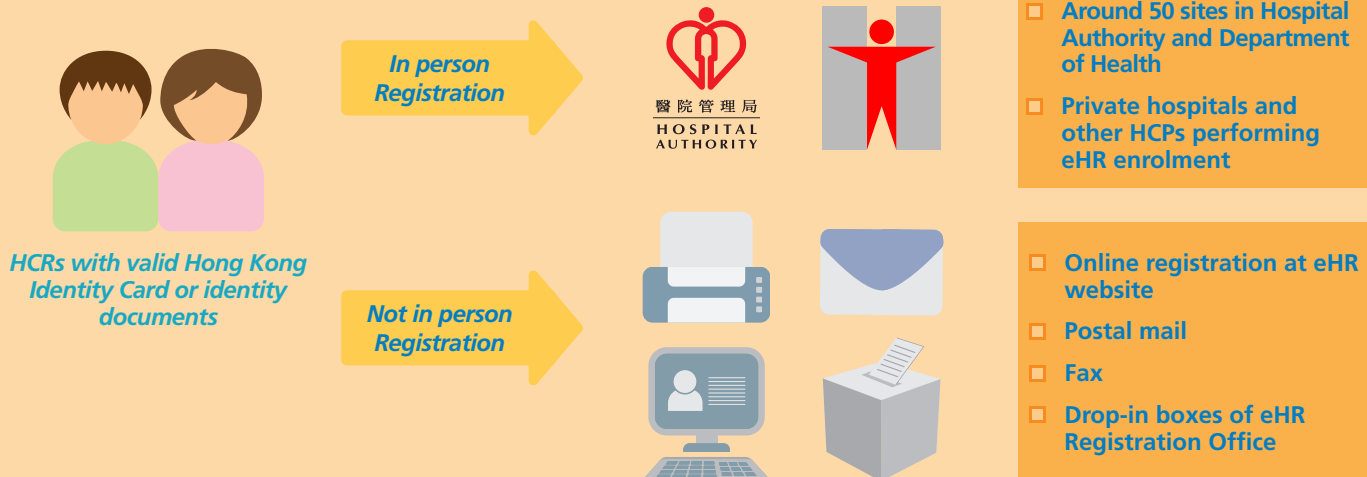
HCRs with valid Hong Kong Identity Card or identity documents

In person Registration

醫院管理局
HOSPITAL AUTHORITY

Around 50 sites in Hospital Authority and Department of Health

Private hospitals and other HCPs performing eHR enrolment

Not in person Registration

Online registration at eHR website

Postal mail

Fax

Drop-in boxes of eHR Registration Office